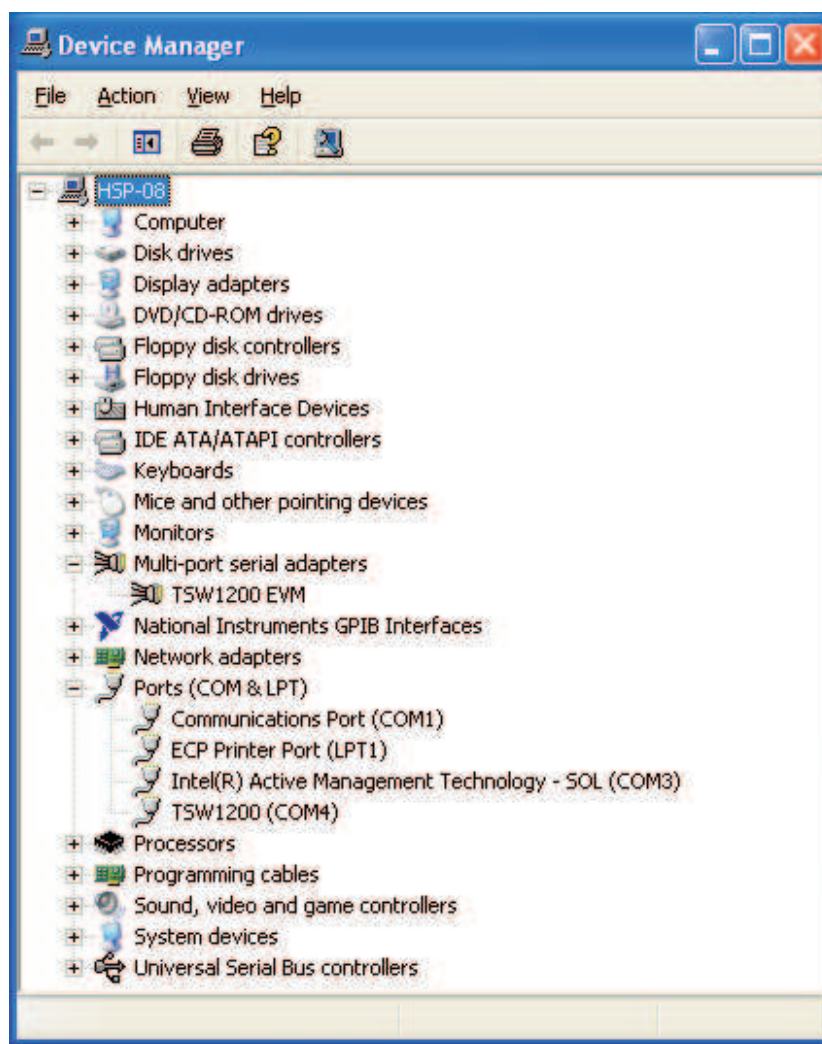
Device Manager

File Action View Help

HSP-08
Computer
Disk drives
Display adapters
DVD/CD-ROM drives
Floppy disk controllers
Floppy disk drives
Human Interface Devices
IDE ATA/ATAPI controllers
Keyboards
Mice and other pointing devices
Monitors
Multi-port serial adapters
TSW1200 EVM
National Instruments GPIB Interfaces
Network adapters
Ports (COM & LPT)
Communications Port (COM1)
ECP Printer Port (LPT1)
Intel(R) Active Management Technology - SOL (COM3)
TSW1200 (COM4)
Processors
Programming cables
Sound, video and game controllers
System devices
Universal Serial Bus controllers